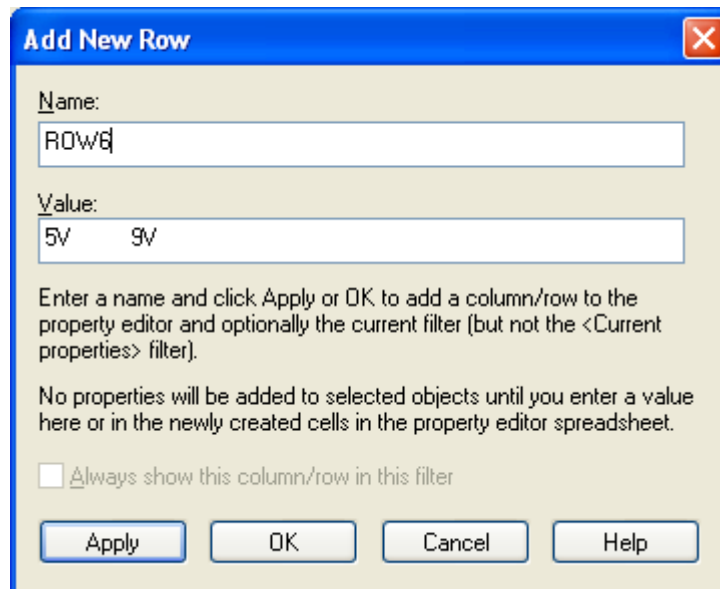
Add New Row

Name:

ROW6

Value:

5V 9V

Enter a name and click Apply or OK to add a column/row to the property editor and optionally the current filter (but not the <Current properties> filter).

No properties will be added to selected objects until you enter a value here or in the newly created cells in the property editor spreadsheet.

Always show this column/row in this filter

Apply OK Cancel Help